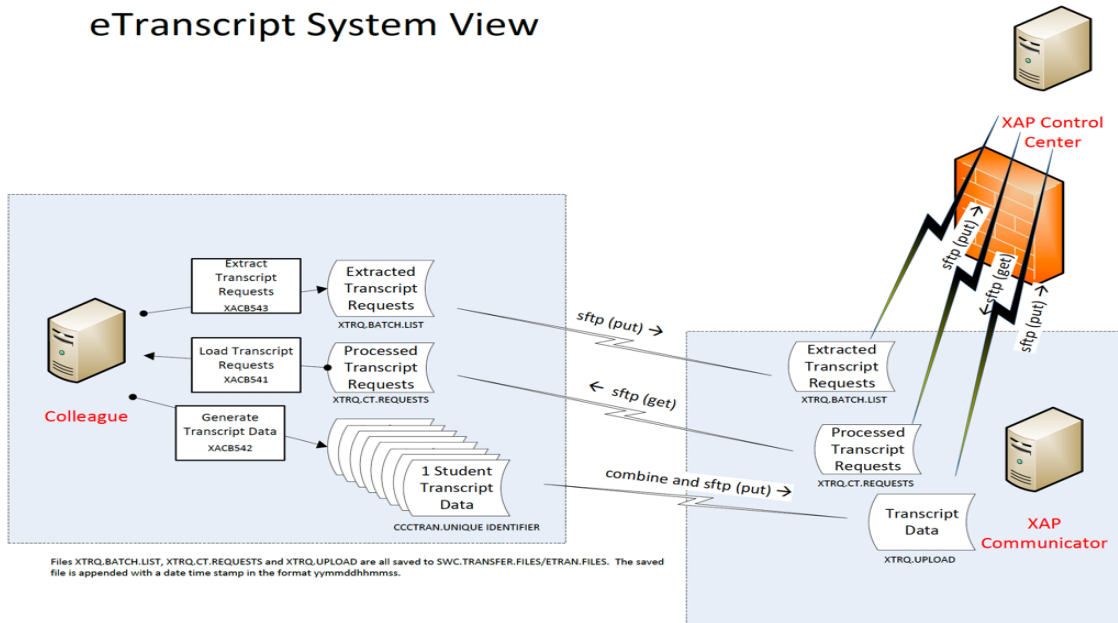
eTranscript System View

XAP Control Center

Extract Transcript Requests
XACB543

Extracted Transcript Requests
XTRQ.BATCH.LIST

Load Transcript Requests
XACB541

Processed Transcript Requests
XTRQ.CT.REQUESTS

Colleague

Generate Transcript Data
XACB542

1 Student Transcript Data
CCCTRAN.UNIQUE IDENTIFIER

sftp (put)

sftp (get)

combine and sftp (put)

sftp (put)

sftp (get)

sftp (put)

Extracted Transcript Requests
XTRQ.BATCH.LIST

Processed Transcript Requests
XTRQ.CT.REQUESTS

Transcript Data
XTRQ.UPLOAD

XAP Communicator

Files XTRQ.BATCH.LIST, XTRQ.CT.REQUESTS and XTRQ.UPLOAD are all saved to SWC.TRANSFER.FILES/ETRAN.FILES. The saved file is appended with a date time stamp in the format yymmddhhmmss.